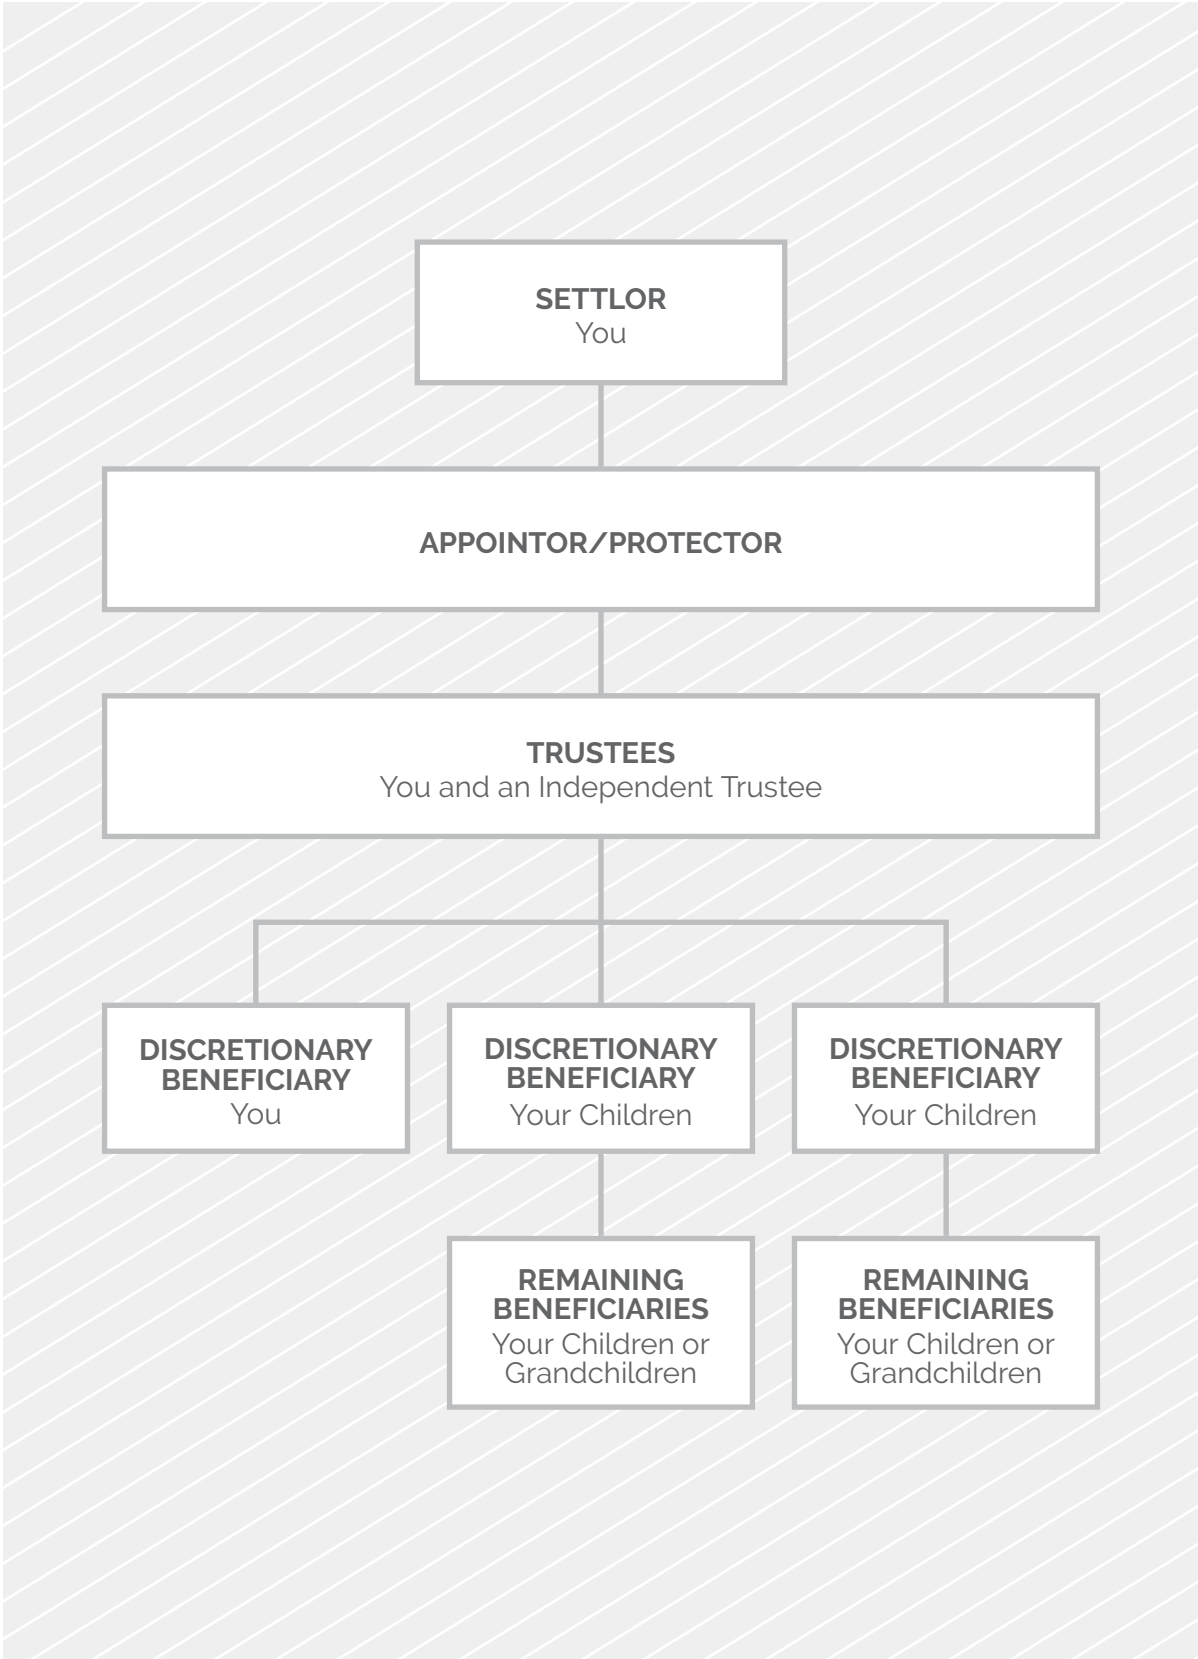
SETTLOR
You

APPOINTOR/PROTECTOR

TRUSTEES
You and an Independent Trustee

DISCRETIONARY BENEFICIARY
You

DISCRETIONARY BENEFICIARY
Your Children

DISCRETIONARY BENEFICIARY
Your Children

REMAINING BENEFICIARIES
Your Children or Grandchildren

REMAINING BENEFICIARIES
Your Children or Grandchildren